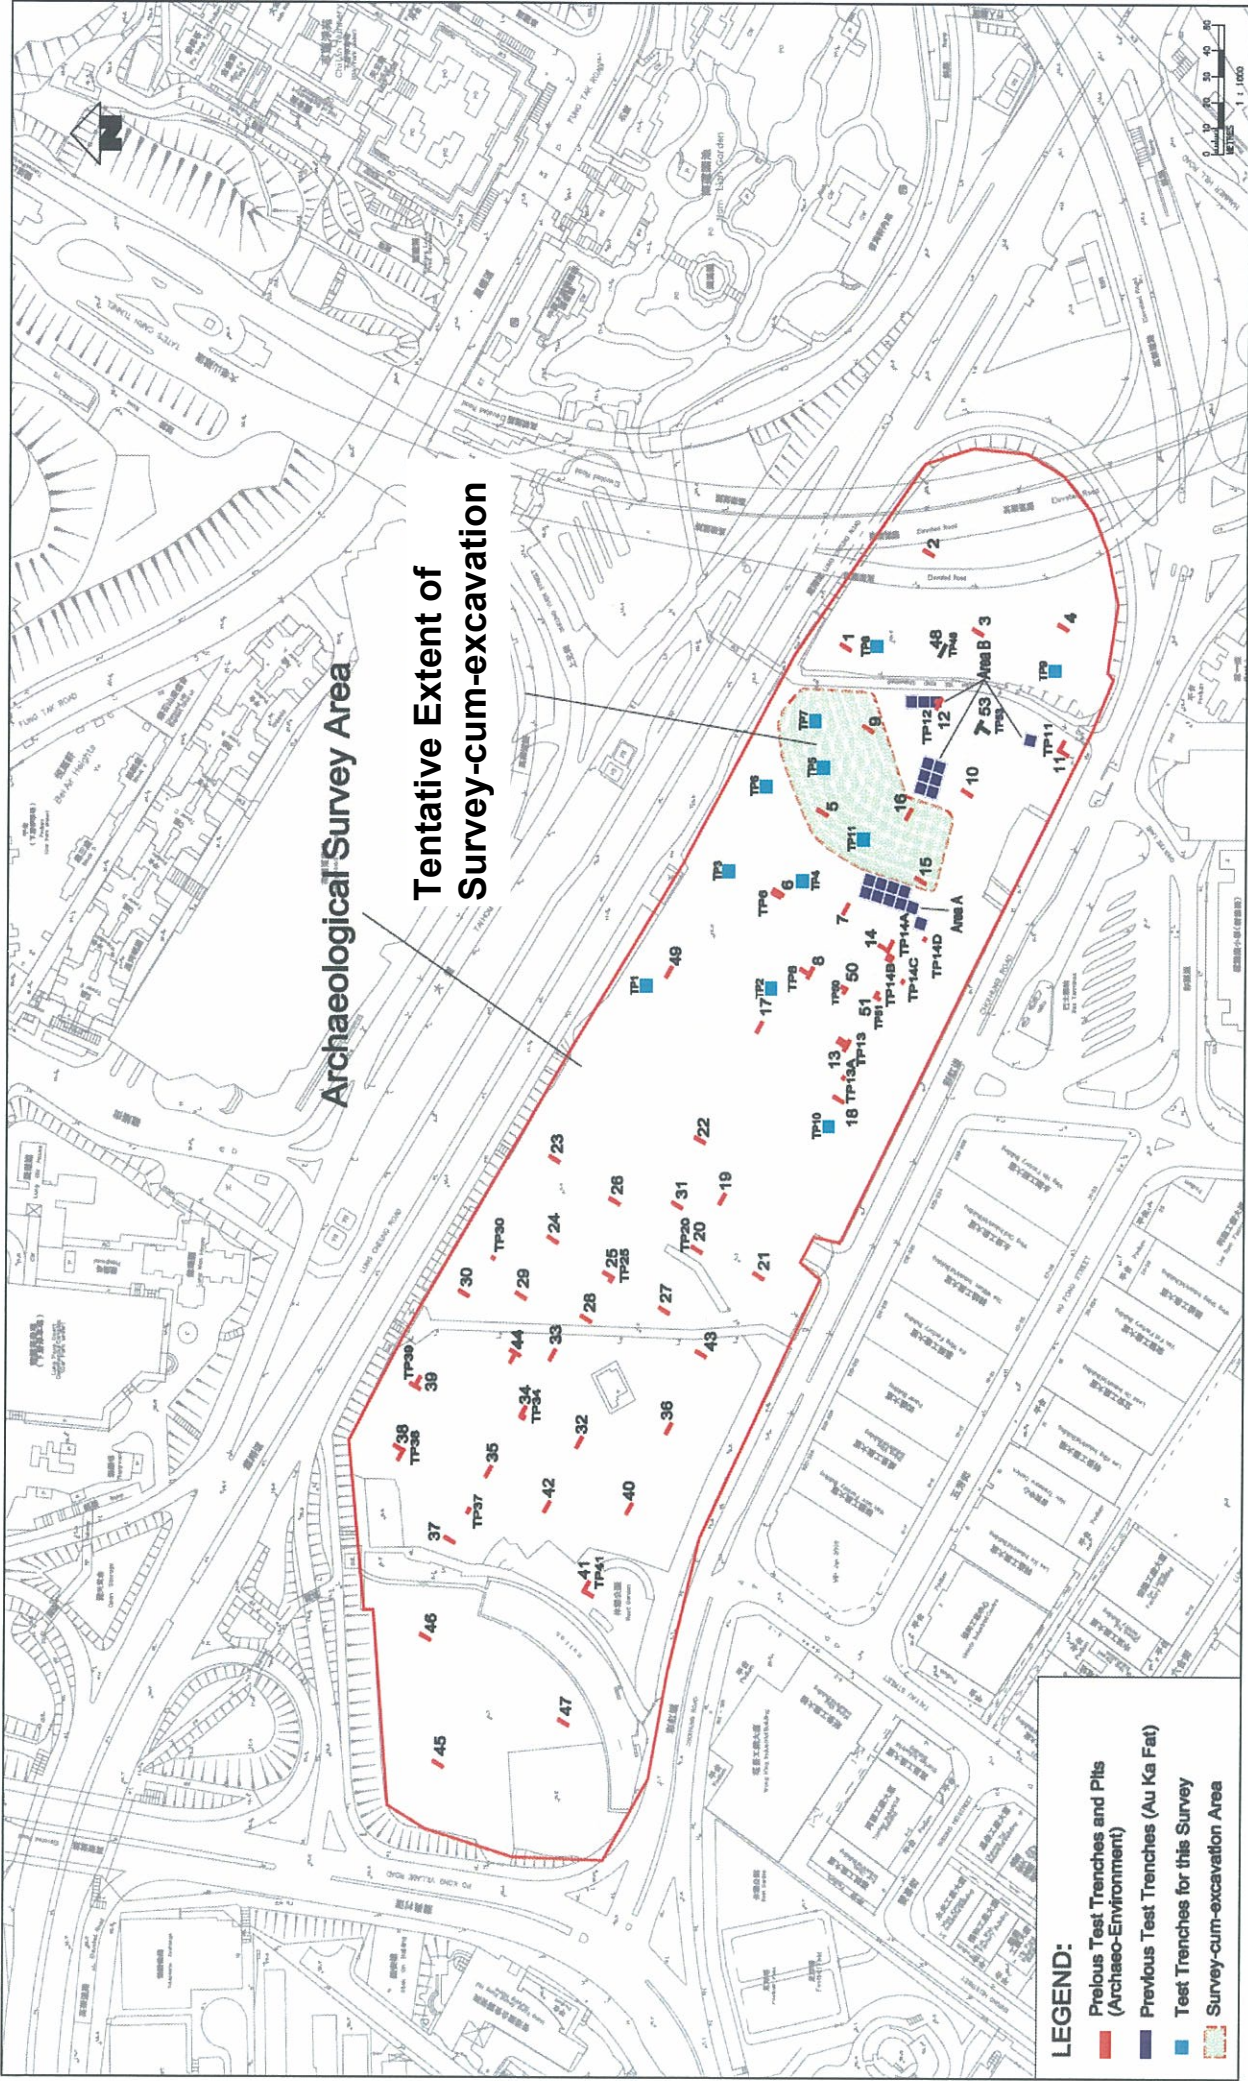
Tentative Extent of Survey-cum-excavation

Archaeological Survey Area

LEGEND:
Prelous Test Trenches and Pits (Archaeo-Environment)
Previous Test Trenches (Au Ka Fat)
Test Trenches for this Survey
Survey-cum-excavation Area

N

METRES
1 : 1000

Area A
Area B

1 2 3 4 5 6 7 8 9 10 11 12 13 14 15 16 17 18 19 20 21 22 23 24 25 26 27 28 29 30 31 32 33 34 35 36 37 38 39 40 41 42 43 44 45 46 47 48 49 50 51 53

TP1 TP2 TP3 TP4 TP5 TP6 TP7 TP8 TP9 TP10 TP11 TP12 TP13 TP13A TP14A TP14B TP14C TP14D TP20 TP25 TP30 TP34 TP37 TP38 TP39 TP41 TP48 TP50 TP51 TP53

FUNG TAK ROAD
LUNG CHEUNG ROAD
PO KONG VILLAGE ROAD
TAI YAU STREET
NG FONG STREET
CHOI HUNG ROAD
TATES CAIRN TUNNEL
Nan Lian Garden
Divided Road